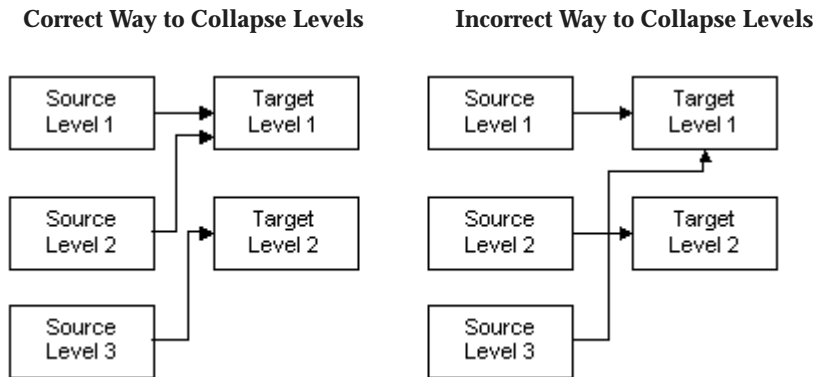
Correct Way to Collapse Levels

Source Level 1

Target Level 1

Source Level 2

Target Level 2

Source Level 3

Incorrect Way to Collapse Levels

Source Level 1

Target Level 1

Source Level 2

Target Level 2

Source Level 3